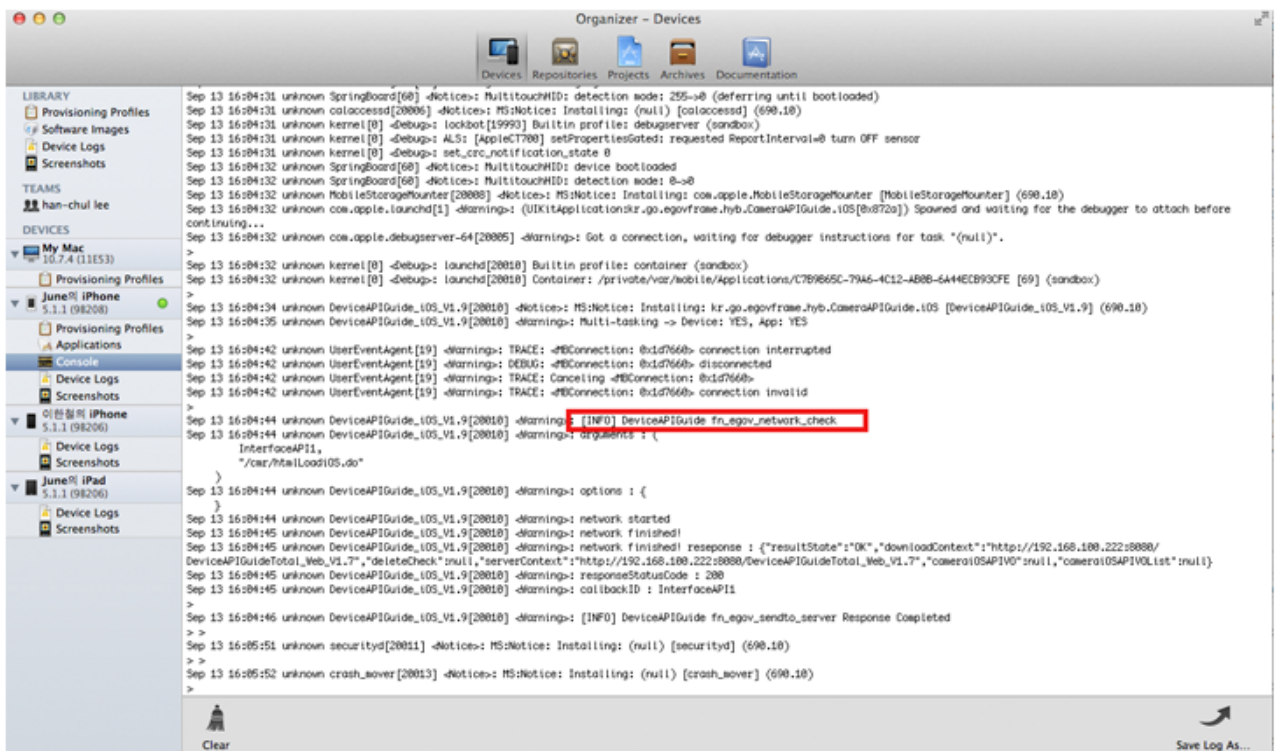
Organizer – Devices

Devices Repositories Projects Archives Documentation

LIBRARY
Provisioning Profiles
Software Images
Device Logs
Screenshots

TEAMS
han-chul lee

DEVICES
My Mac
10.7.4 (11E53)
Provisioning Profiles
June의 iPhone
5.1.1 (9B208)
Provisioning Profiles
Applications
Console
Device Logs
Screenshots
이한철의 iPhone
5.1.1 (9B206)
Device Logs
Screenshots
June의 iPad
5.1.1 (9B206)
Device Logs
Screenshots

Sep 13 16:04:31 unknown SpringBoard[60] <Notice>: MultitouchHID: detection mode: 255->0 (deferring until bootloaded)
Sep 13 16:04:31 unknown calaccessd[20006] <Notice>: MS:Notice: Installing: (null) [calaccessd] (690.10)
Sep 13 16:04:31 unknown kernel[0] <Debug>: lockbot[19993] Builtin profile: debugserver (sandbox)
Sep 13 16:04:31 unknown kernel[0] <Debug>: ALS: [AppleCT700] setPropertiesGated: requested ReportInterval=0 turn OFF sensor
Sep 13 16:04:31 unknown kernel[0] <Debug>: set_crc_notification_state 0
Sep 13 16:04:32 unknown SpringBoard[60] <Notice>: MultitouchHID: device bootloaded
Sep 13 16:04:32 unknown SpringBoard[60] <Notice>: MultitouchHID: detection mode: 0->0
Sep 13 16:04:32 unknown MobileStorageMounter[20008] <Notice>: MS:Notice: Installing: com.apple.MobileStorageMounter [MobileStorageMounter] (690.10)
Sep 13 16:04:32 unknown com.apple.launchd[1] <Warning>: (UIKitApplication:kr.go.egovframe.hyb.CameraAPIGuide.iOS[0x872a]) Spawned and waiting for the debugger to attach before continuing...
Sep 13 16:04:32 unknown com.apple.debugserver-64[20005] <Warning>: Got a connection, waiting for debugger instructions for task "(null)".
>
Sep 13 16:04:32 unknown kernel[0] <Debug>: launchd[20010] Builtin profile: container (sandbox)
Sep 13 16:04:32 unknown kernel[0] <Debug>: launchd[20010] Container: /private/var/mobile/Applications/C7B9B65C-79A6-4C12-AB0B-6A44ECB93CFE [69] (sandbox)
>
Sep 13 16:04:34 unknown DeviceAPIGuide_iOS_V1.9[20010] <Notice>: MS:Notice: Installing: kr.go.egovframe.hyb.CameraAPIGuide.iOS [DeviceAPIGuide_iOS_V1.9] (690.10)
Sep 13 16:04:35 unknown DeviceAPIGuide_iOS_V1.9[20010] <Warning>: Multi-tasking -> Device: YES, App: YES
>
Sep 13 16:04:42 unknown UserEventAgent[19] <Warning>: TRACE: <MBConnection: 0x1d7660> connection interrupted
Sep 13 16:04:42 unknown UserEventAgent[19] <Warning>: DEBUG: <MBConnection: 0x1d7660> disconnected
Sep 13 16:04:42 unknown UserEventAgent[19] <Warning>: TRACE: Canceling <MBConnection: 0x1d7660>
Sep 13 16:04:42 unknown UserEventAgent[19] <Warning>: TRACE: <MBConnection: 0x1d7660> connection invalid
>
Sep 13 16:04:44 unknown DeviceAPIGuide_iOS_V1.9[20010] <Warning>: [INFO] DeviceAPIGuide fn_egov_network_check
Sep 13 16:04:44 unknown DeviceAPIGuide_iOS_V1.9[20010] <Warning>: arguments : (
InterfaceAPI1,
"/cmr/htmlLoadiOS.do"
)
Sep 13 16:04:44 unknown DeviceAPIGuide_iOS_V1.9[20010] <Warning>: options : {
}
Sep 13 16:04:44 unknown DeviceAPIGuide_iOS_V1.9[20010] <Warning>: network started
Sep 13 16:04:45 unknown DeviceAPIGuide_iOS_V1.9[20010] <Warning>: network finished!
Sep 13 16:04:45 unknown DeviceAPIGuide_iOS_V1.9[20010] <Warning>: network finished! reseponse : {"resultState":"OK","downloadContext":"http://192.168.100.222:8080/DeviceAPIGuideTotal_Web_V1.7","deleteCheck":null,"serverContext":"http://192.168.100.222:8080/DeviceAPIGuideTotal_Web_V1.7","cameraiOSAPIVO":null,"cameraiOSAPIVOList":null}
Sep 13 16:04:45 unknown DeviceAPIGuide_iOS_V1.9[20010] <Warning>: responseStatusCode : 200
Sep 13 16:04:45 unknown DeviceAPIGuide_iOS_V1.9[20010] <Warning>: callbackID : InterfaceAPI1
>
Sep 13 16:04:46 unknown DeviceAPIGuide_iOS_V1.9[20010] <Warning>: [INFO] DeviceAPIGuide fn_egov_sendto_server Response Completed
> >
Sep 13 16:05:51 unknown securityd[20011] <Notice>: MS:Notice: Installing: (null) [securityd] (690.10)
> >
Sep 13 16:05:52 unknown crash_mover[20013] <Notice>: MS:Notice: Installing: (null) [crash_mover] (690.10)
>

Clear
Save Log As...